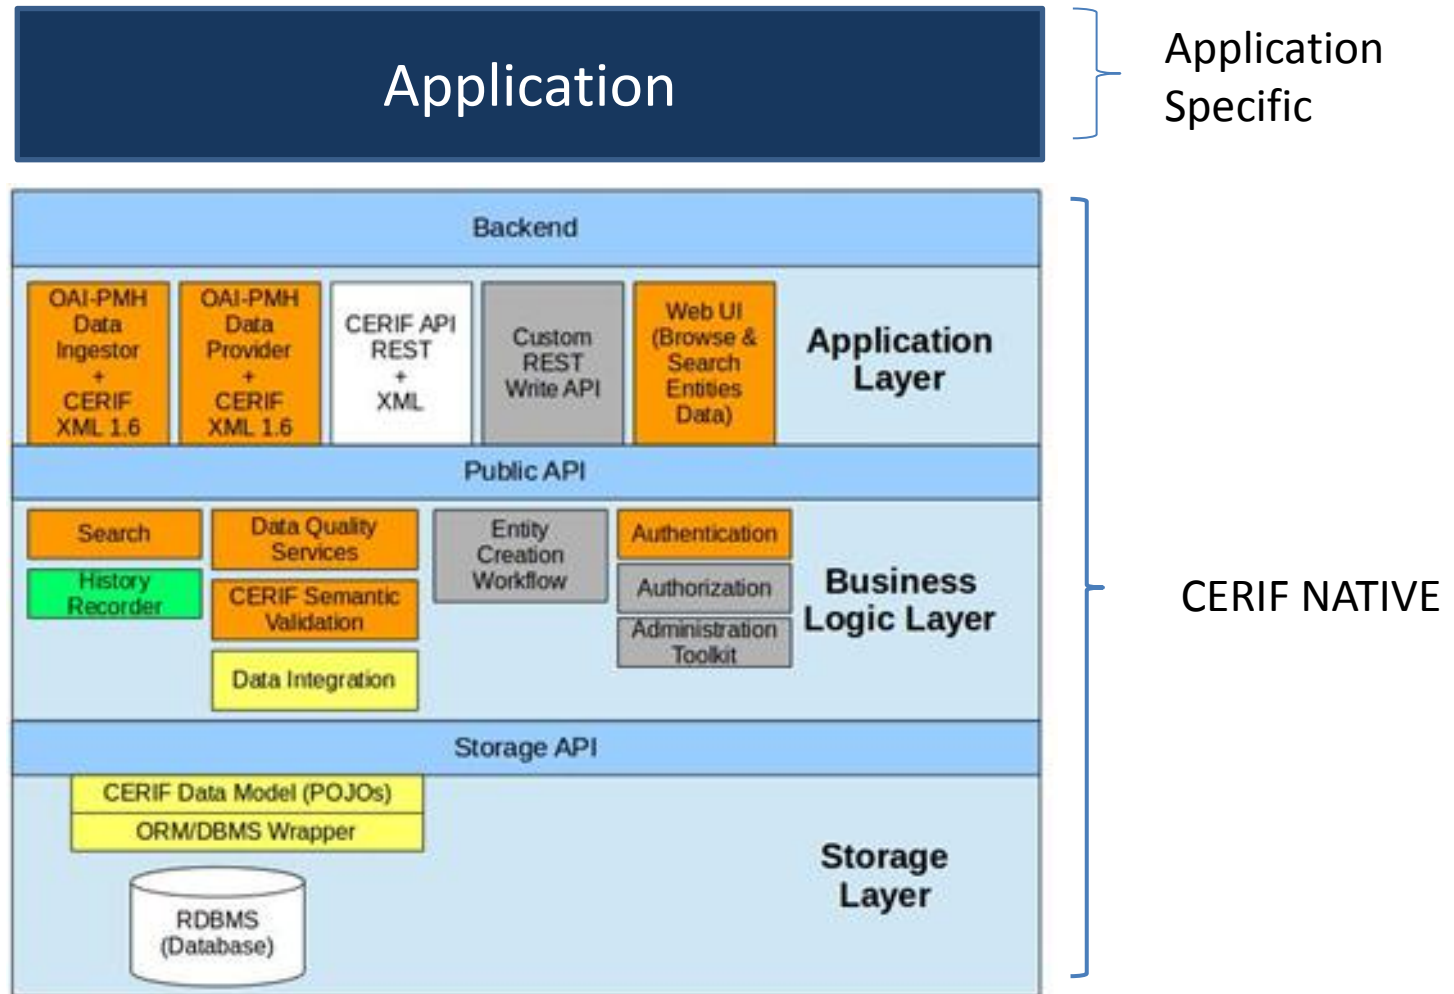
Application

Application Specific

Backend

OAI-PMH Data Ingestor + CERIF XML 1.6

OAI-PMH Data Provider + CERIF XML 1.6

CERIF API REST + XML

Custom REST Write API

Web UI (Browse & Search Entities Data)

Application Layer

Public API

Search

History Recorder

Data Quality Services

CERIF Semantic Validation

Data Integration

Entity Creation Workflow

Authentication

Authorization

Administration Toolkit

Business Logic Layer

Storage API

CERIF Data Model (POJOs)

ORM/DBMS Wrapper

RDBMS (Database)

Storage Layer

CERIF NATIVE